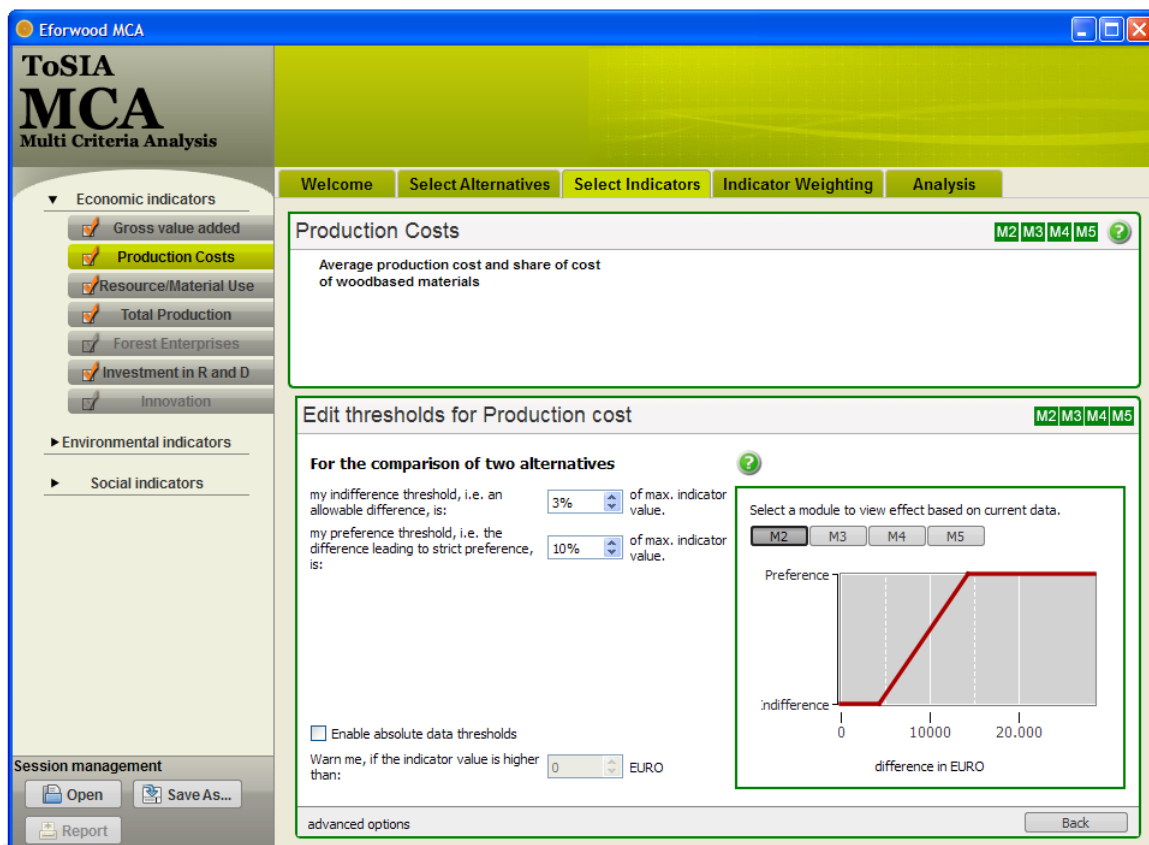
Eforwood MCA

ToSIA
MCA
Multi Criteria Analysis

Economic indicators
Gross value added
Production Costs
Resource/Material Use
Total Production
Forest Enterprises
Investment in R and D
Innovation
Environmental indicators
Social indicators

Session management
Open
Save As...
Report

Welcome
Select Alternatives
Select Indicators
Indicator Weighting
Analysis

Production Costs
M2 M3 M4 M5

Average production cost and share of cost of woodbased materials

Edit thresholds for Production cost
M2 M3 M4 M5

For the comparison of two alternatives

my indifference threshold, i.e. an allowable difference, is: 3% of max. indicator value.

my preference threshold, i.e. the difference leading to strict preference, is: 10% of max. indicator value.

Select a module to view effect based on current data.
M2 M3 M4 M5

Preference
Indifference
0 10000 20.000
difference in EURO

Enable absolute data thresholds

Warn me, if the indicator value is higher than: 0 EURO

advanced options
Back